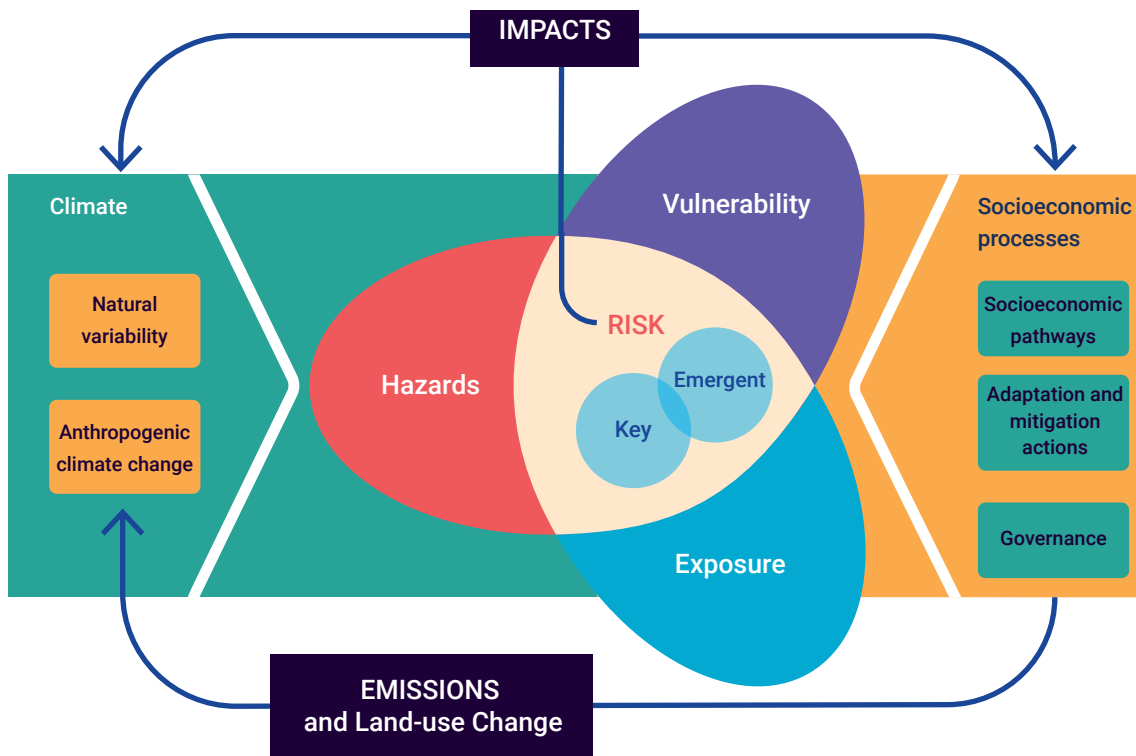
IMPACTS

Climate

Natural variability

Anthropogenic climate change

Vulnerability

Hazards

RISK

Emergent

Key

Exposure

Socioeconomic processes

Socioeconomic pathways

Adaptation and mitigation actions

Governance

EMISSIONS and Land-use Change